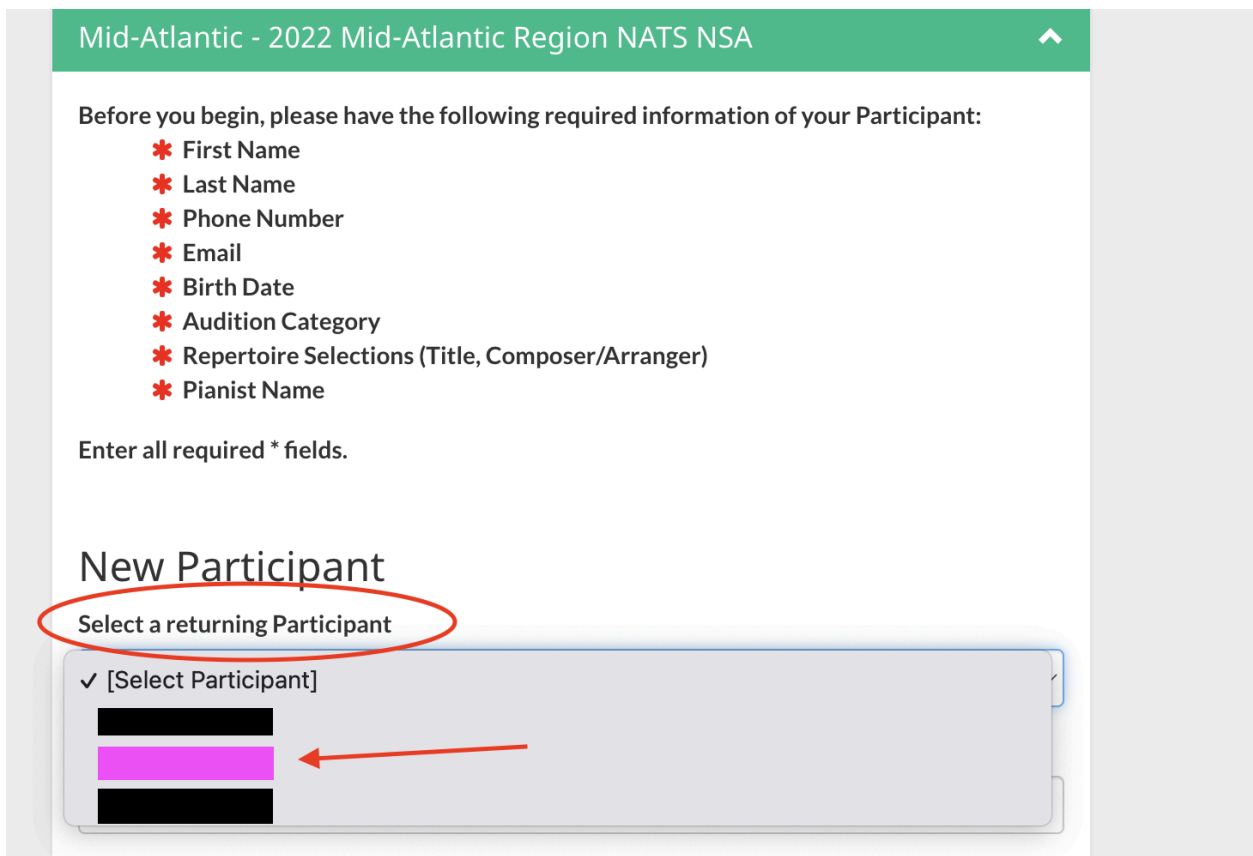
Mid-Atlantic - 2022 Mid-Atlantic Region NATS NSA

Before you begin, please have the following required information of your Participant:

* First Name
* Last Name
* Phone Number
* Email
* Birth Date
* Audition Category
* Repertoire Selections (Title, Composer/Arranger)
* Pianist Name

Enter all required * fields.

New Participant

Select a returning Participant

✓ [Select Participant]